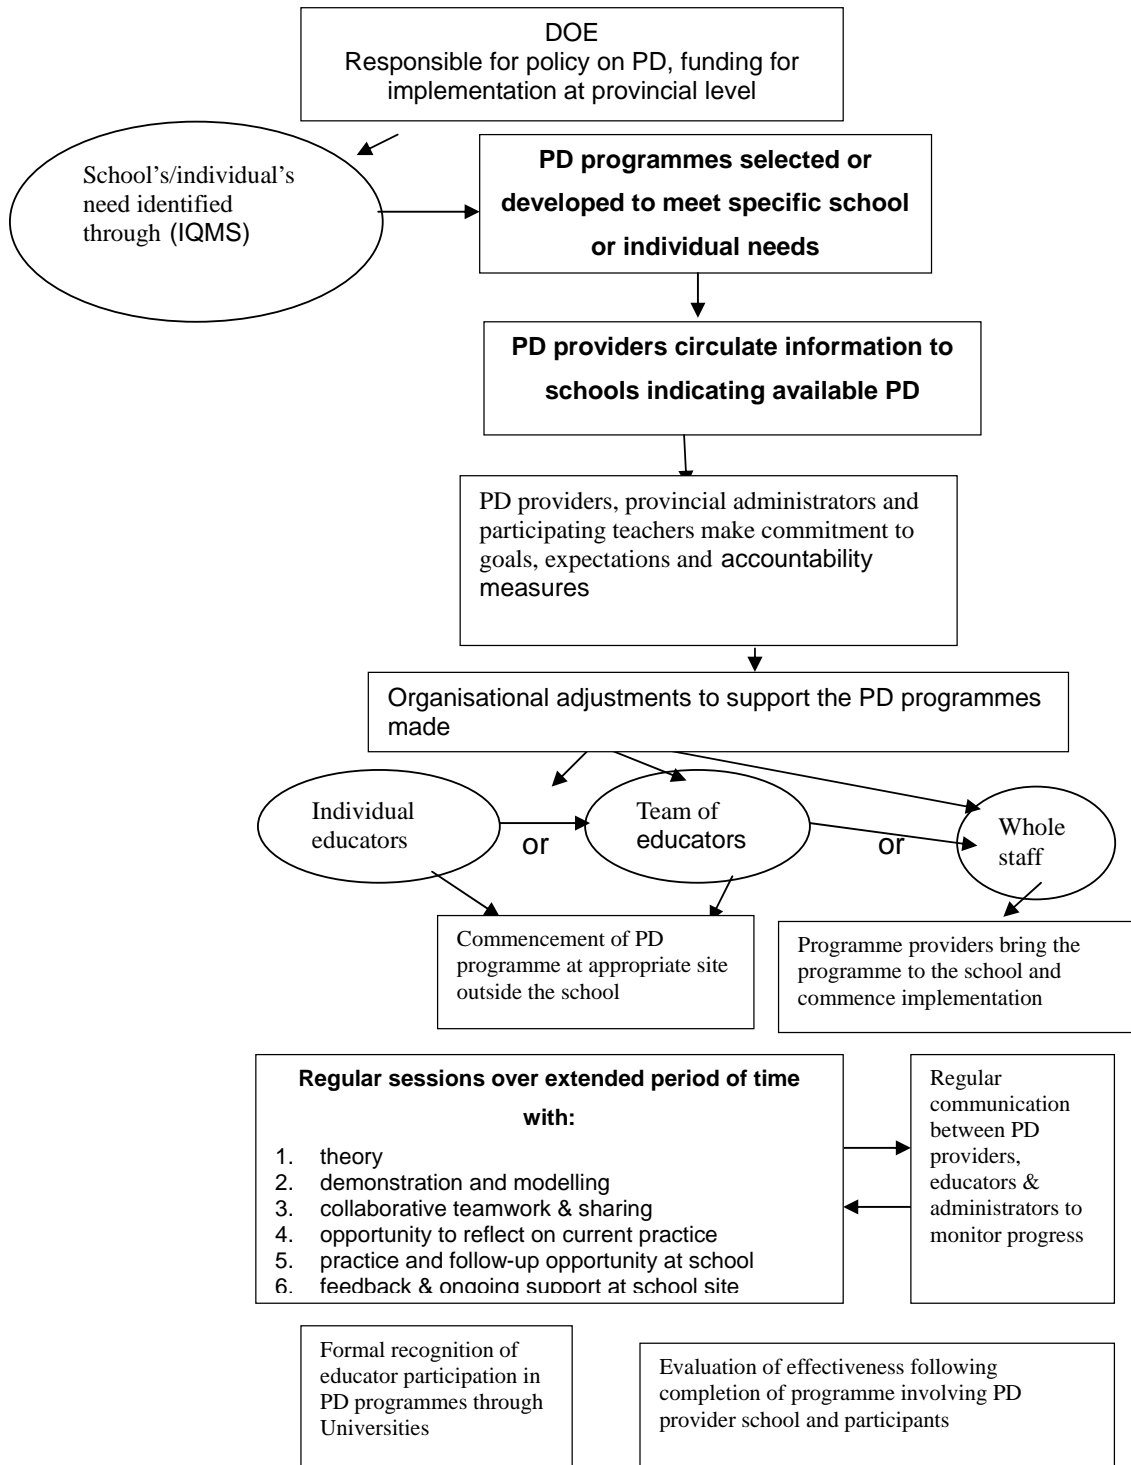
DOE
Responsible for policy on PD, funding for implementation at provincial level

School's/individual's need identified through (IQMS)

**PD programmes selected or developed to meet specific school or individual needs**

**PD providers circulate information to schools indicating available PD**

PD providers, provincial administrators and participating teachers make commitment to goals, expectations and accountability measures

Organisational adjustments to support the PD programmes made

Individual educators

or

Team of educators

or

Whole staff

Commencement of PD programme at appropriate site outside the school

Programme providers bring the programme to the school and commence implementation

**Regular sessions over extended period of time with:**

1. theory
2. demonstration and modelling
3. collaborative teamwork & sharing
4. opportunity to reflect on current practice
5. practice and follow-up opportunity at school
6. feedback & ongoing support at school site

Regular communication between PD providers, educators & administrators to monitor progress

Formal recognition of educator participation in PD programmes through Universities

Evaluation of effectiveness following completion of programme involving PD provider school and participants